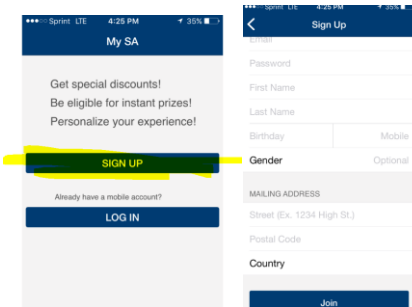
●●●○○ Sprint LTE 4:25 PM 35%

My SA

Get special discounts!
Be eligible for instant prizes!
Personalize your experience!

SIGN UP

Already have a mobile account?

LOG IN

●●●○○ 4:25 PM 35%

Sign Up

Email

Password

First Name

Last Name

Birthday

Mobile

Gender

Optional

MAILING ADDRESS

Street (Ex. 1234 High St.)

Postal Code

Country

Join